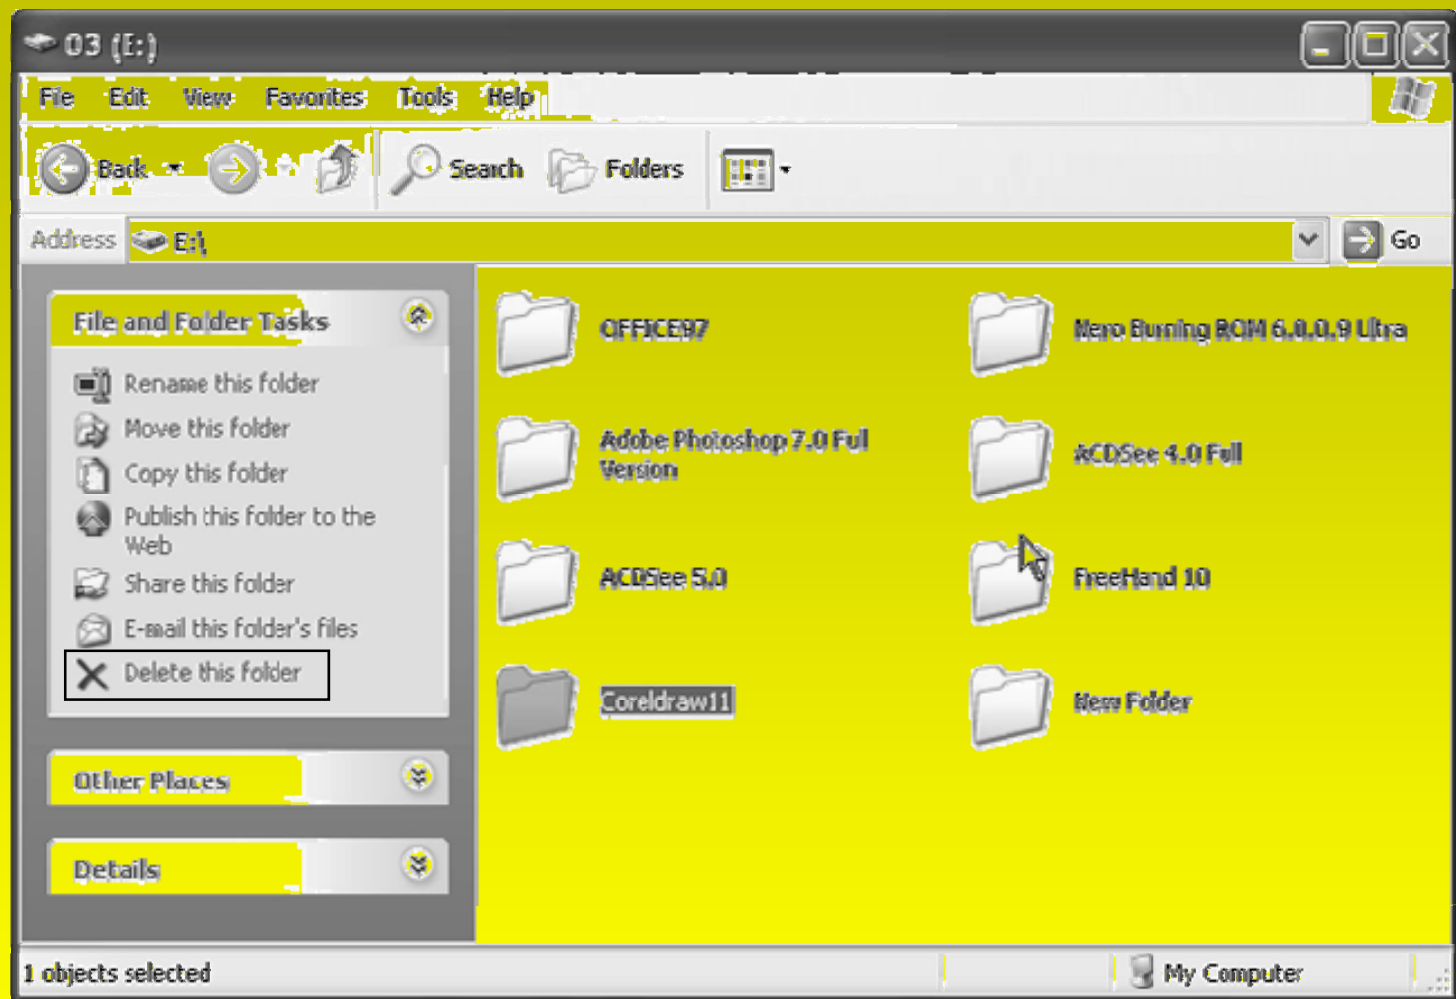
03 (E:)

File Edit View Favorites Tools Help

Back Search Folders

Address E:\ Go

File and Folder Tasks

Rename this folder
Move this folder
Copy this folder
Publish this folder to the Web
Share this folder
E-mail this folder's files
Delete this folder

Other Places

Details

OFFICE97
Nero Burning ROM 6.0.0.9 Ultra
Adobe Photoshop 7.0 Full Version
ACDSee 4.0 Full
ACDSee 5.0
FreeHand 10
Coreldraw11
New Folder

1 objects selected My Computer